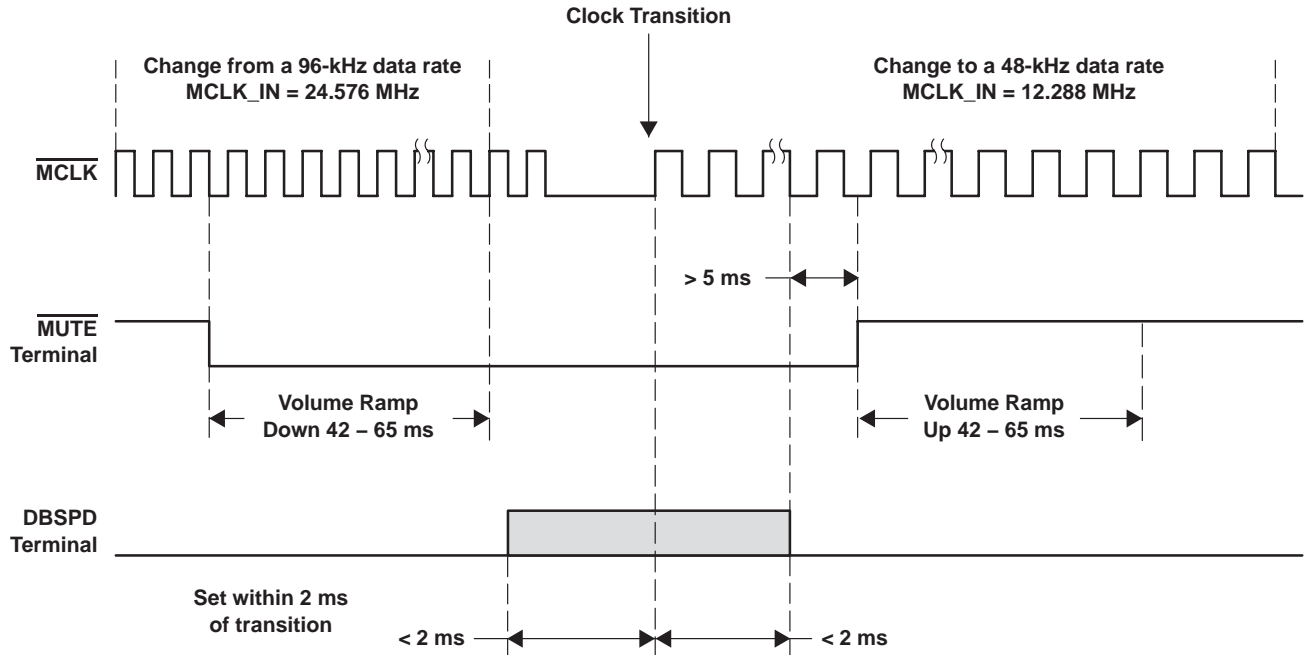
Clock Transition

Change from a 96-kHz data rate
MCLK_IN = 24.576 MHz

Change to a 48-kHz data rate
MCLK_IN = 12.288 MHz

$\overline{\text{MCLK}}$

> 5 ms

$\overline{\text{MUTE}}$
Terminal

Volume Ramp
Down 42 – 65 ms

Volume Ramp
Up 42 – 65 ms

DBSPD
Terminal

Set within 2 ms
of transition

< 2 ms

< 2 ms